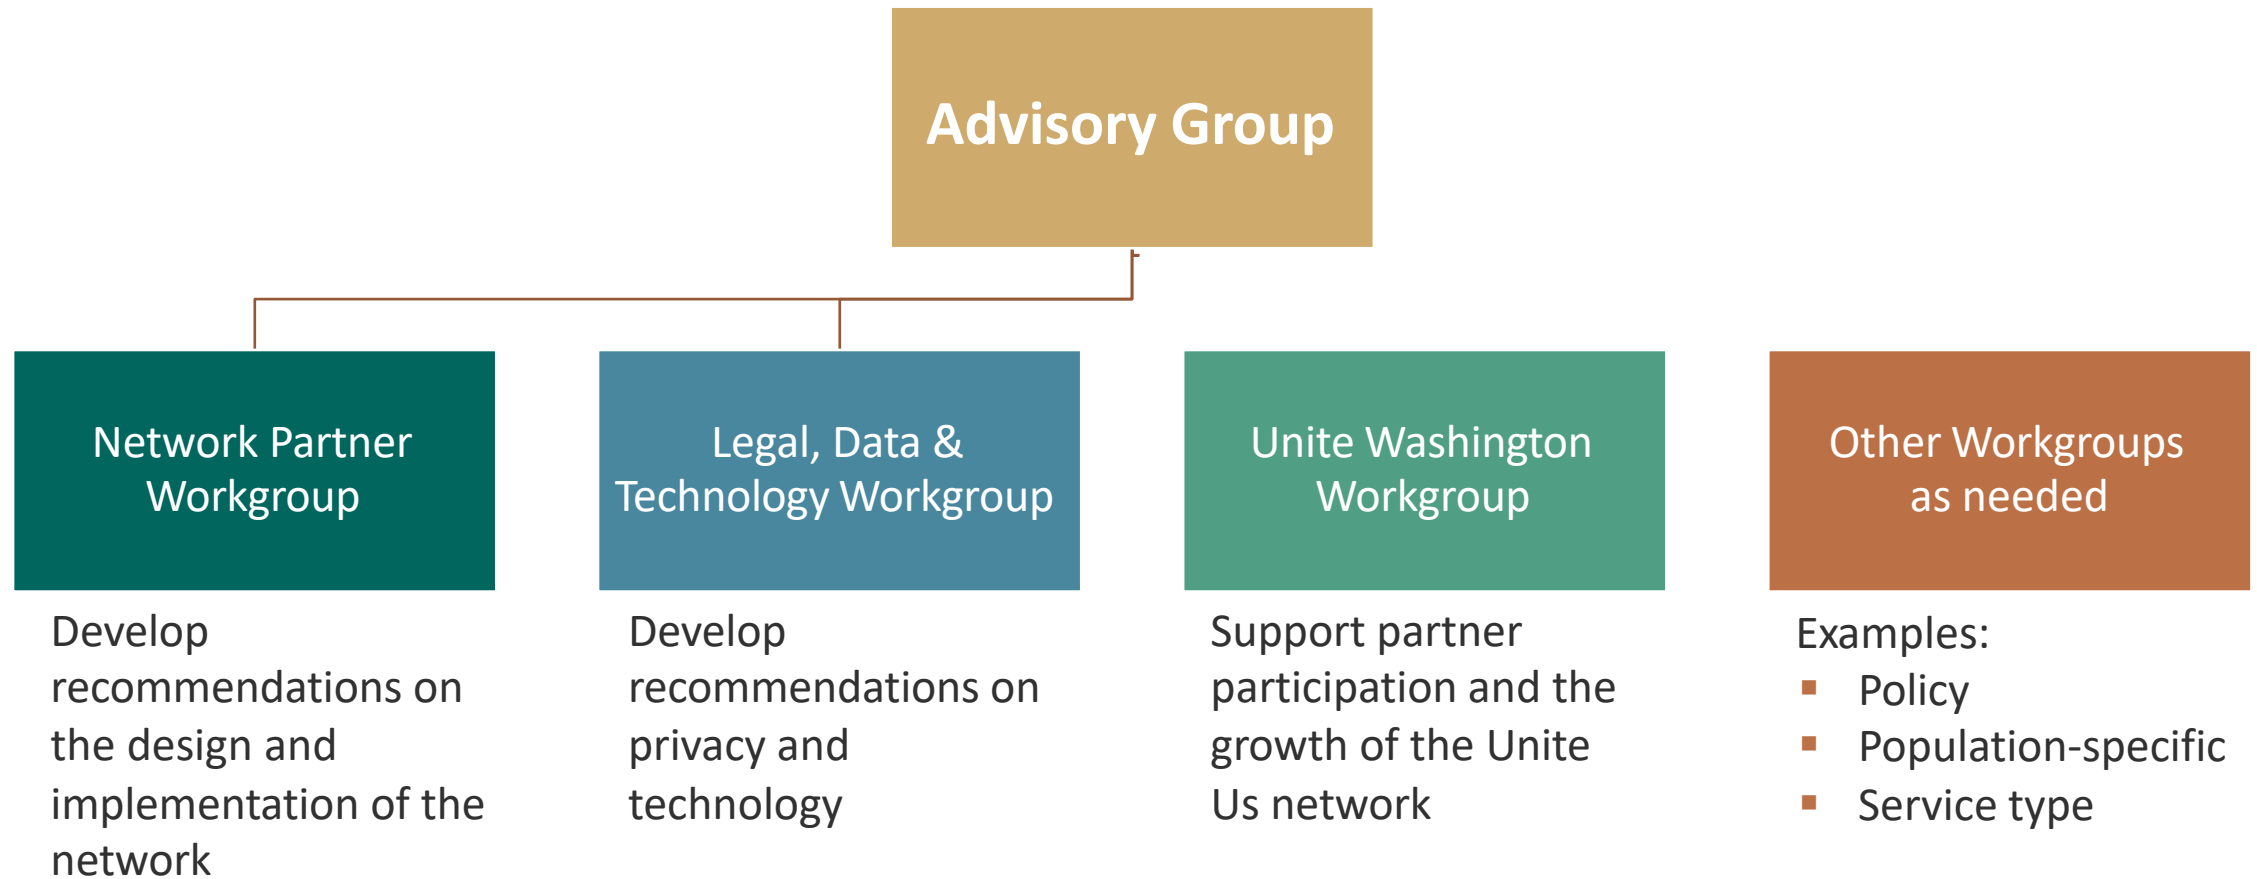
Advisory Group

Network Partner Workgroup

Develop recommendations on the design and implementation of the network

Legal, Data & Technology Workgroup

Develop recommendations on privacy and technology

Unite Washington Workgroup

Support partner participation and the growth of the Unite Us network

Other Workgroups as needed

Examples:
- Policy
- Population-specific
- Service type